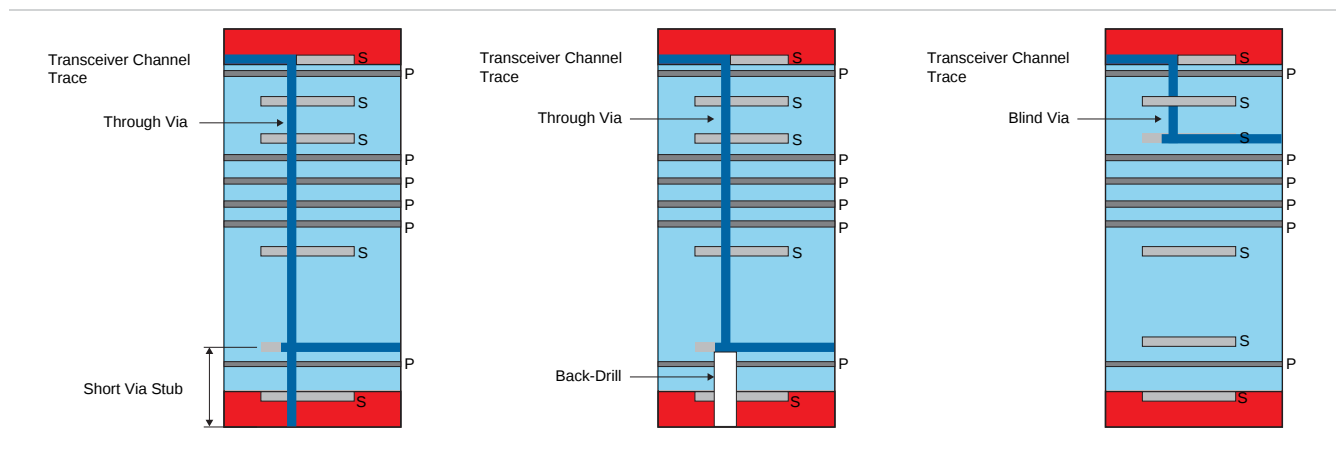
Transceiver Channel Trace

Through Via

Short Via Stub

S
P
S
S
P
P
P
P
S
P
S

Transceiver Channel Trace

Through Via

Back-Drill

S
P
S
S
P
P
P
P
S
P
S

Transceiver Channel Trace

Blind Via

S
P
S
S
P
P
P
P
S
S
P
S